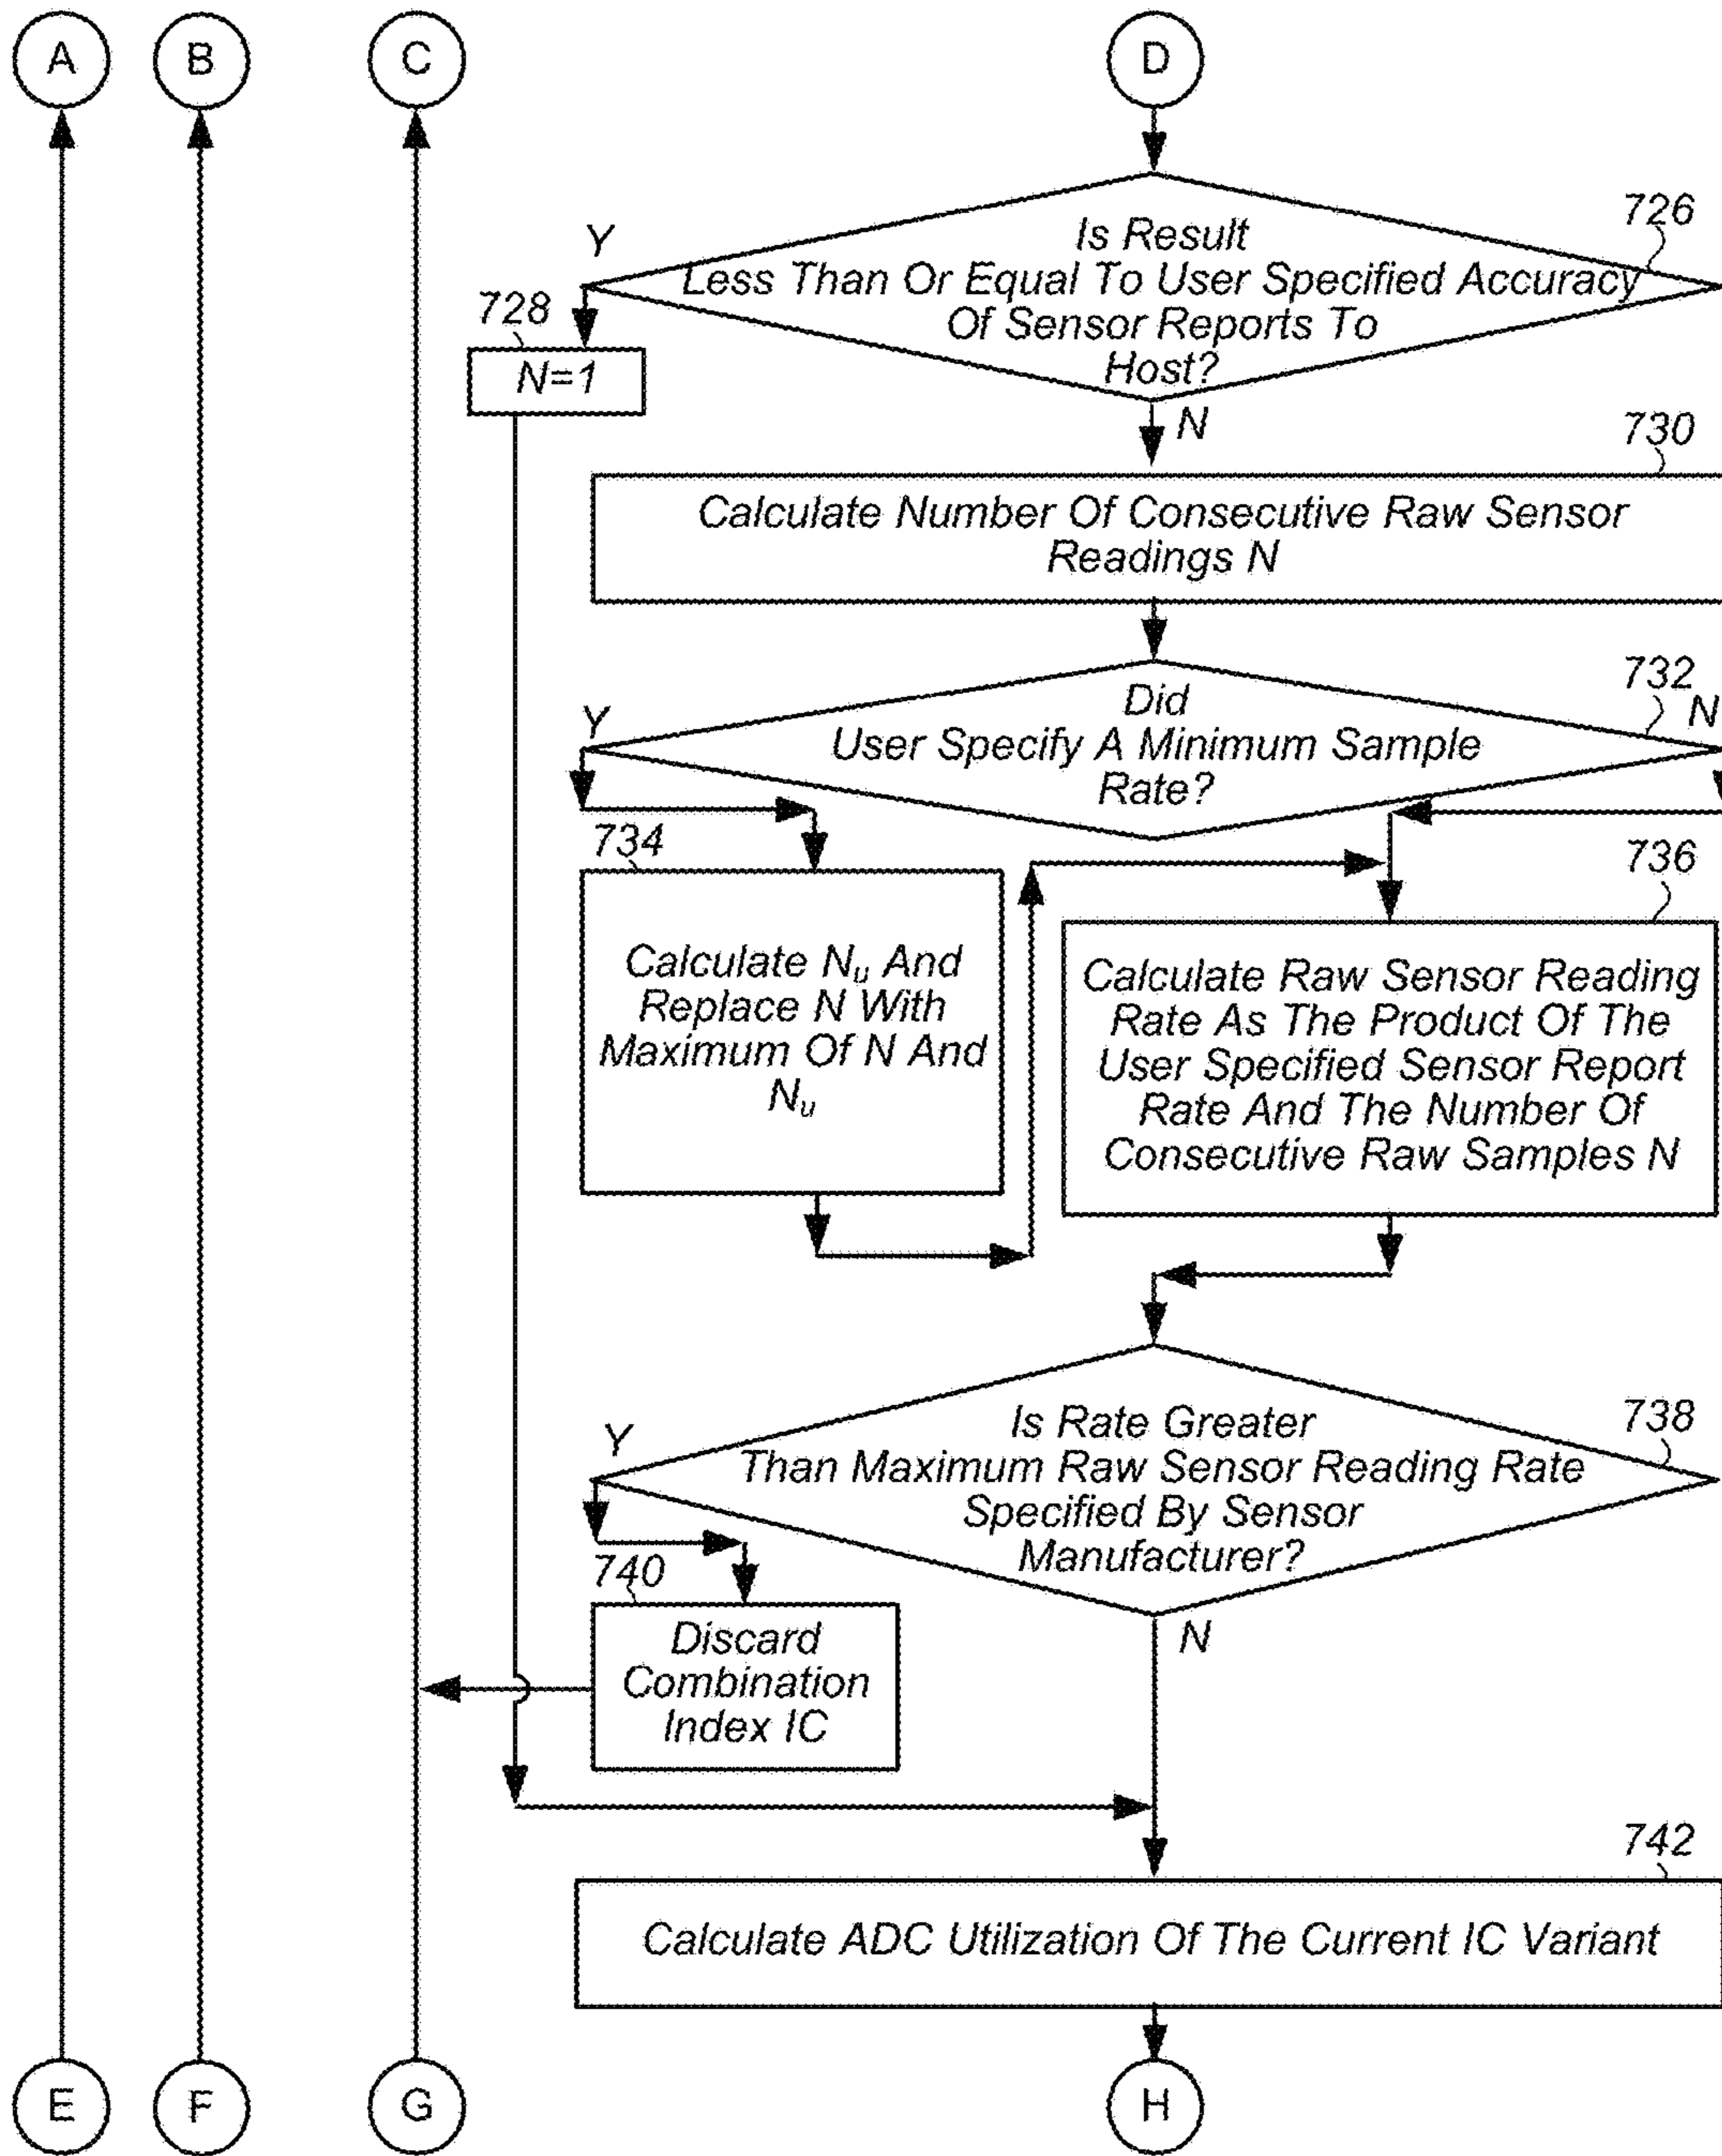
A B C D

726
Y
Is Result Less Than Or Equal To User Specified Accuracy Of Sensor Reports To Host?

728
N=1

N
730
Calculate Number Of Consecutive Raw Sensor Readings N

732
Y
Did User Specify A Minimum Sample Rate?
N

734
Calculate $N_u$ And Replace N With Maximum Of N And $N_u$

736
Calculate Raw Sensor Reading Rate As The Product Of The User Specified Sensor Report Rate And The Number Of Consecutive Raw Samples N

738
Y
Is Rate Greater Than Maximum Raw Sensor Reading Rate Specified By Sensor Manufacturer?

740
Discard Combination Index IC

N

742
Calculate ADC Utilization Of The Current IC Variant

E F G H